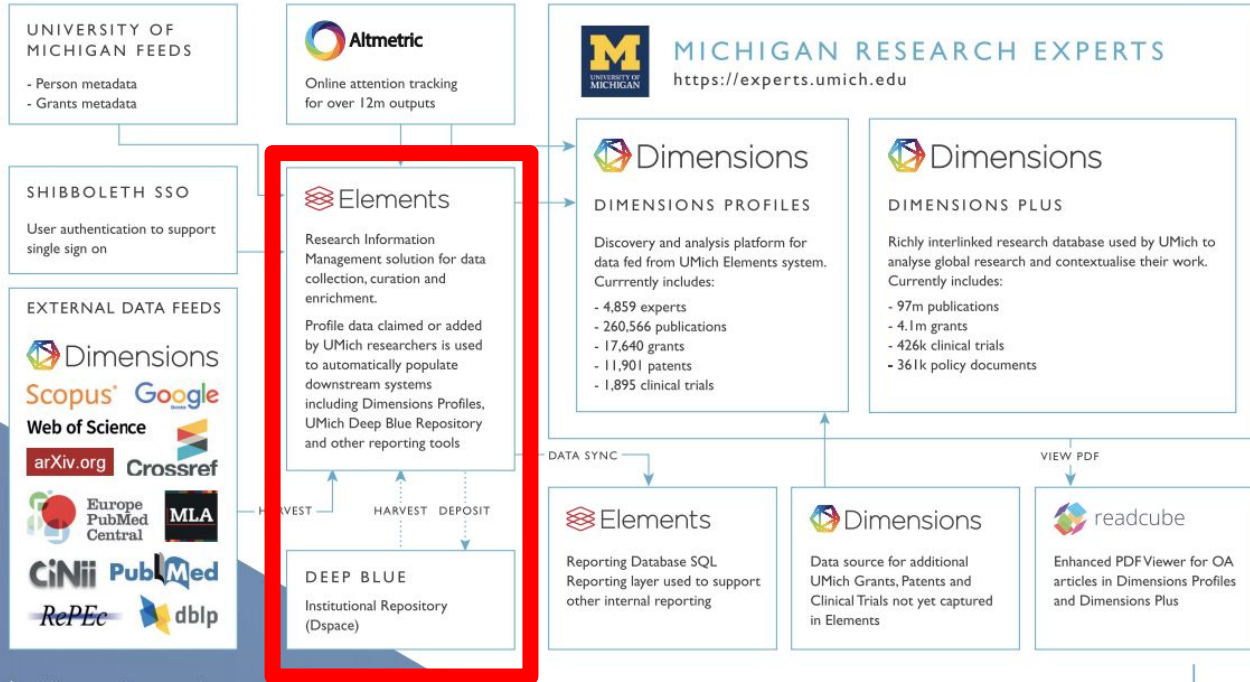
UNIVERSITY OF MICHIGAN FEEDS

- Person metadata
- Grants metadata

Altmetric

Online attention tracking for over 12m outputs

UNIVERSITY OF MICHIGAN

MICHIGAN RESEARCH EXPERTS
https://experts.umich.edu

SHIBBOLETH SSO

User authentication to support single sign on

Elements

Research Information Management solution for data collection, curation and enrichment.

Profile data claimed or added by UMich researchers is used to automatically populate downstream systems including Dimensions Profiles, UMich Deep Blue Repository and other reporting tools

Dimensions

DIMENSIONS PROFILES

Discovery and analysis platform for data fed from UMich Elements system. Currrently includes:

- 4,859 experts
- 260,566 publications
- 17,640 grants
- 11,901 patents
- 1,895 clinical trials

Dimensions

DIMENSIONS PLUS

Richly interlinked research database used by UMich to analyse global research and contextualise their work. Currently includes:

- 97m publications
- 4.1m grants
- 426k clinical trials
- 361k policy documents

EXTERNAL DATA FEEDS

Dimensions
Scopus Google
Web of Science
arXiv.org Crossref
Europe PubMed Central MLA
CiNii PubMed
RePEc dblp

HARVEST

HARVEST DEPOSIT

DATA SYNC

VIEW PDF

DEEP BLUE

Institutional Repository (Dspace)

Elements

Reporting Database SQL Reporting layer used to support other internal reporting

Dimensions

Data source for additional UMich Grants, Patents and Clinical Trials not yet captured in Elements

readcube

Enhanced PDF Viewer for OA articles in Dimensions Profiles and Dimensions Plus